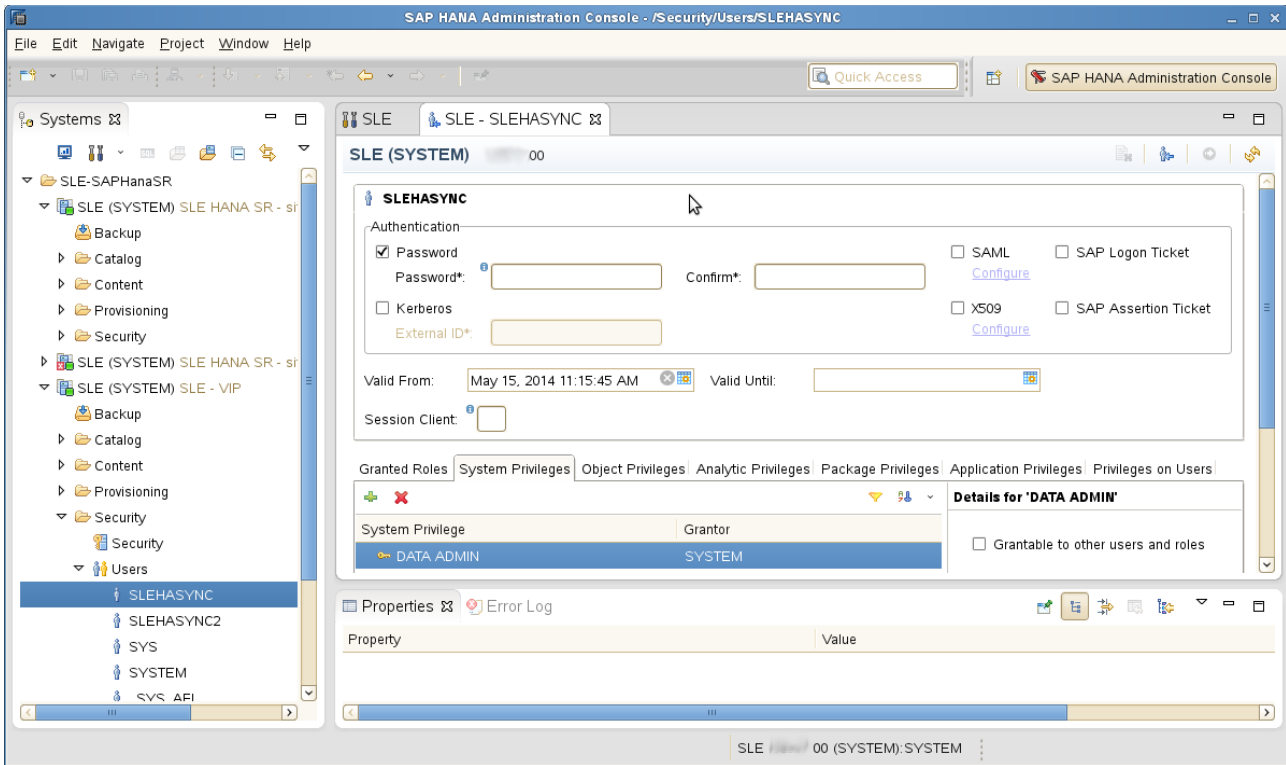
SAP HANA Administration Console - /Security/Users/SLEHASYNC

File Edit Navigate Project Window Help

Quick Access

SAP HANA Administration Console

Systems

SLE-SAPHanaSR
SLE (SYSTEM) SLE HANA SR - si
Backup
Catalog
Content
Provisioning
Security
SLE (SYSTEM) SLE HANA SR - si
SLE (SYSTEM) SLE - VIP
Backup
Catalog
Content
Provisioning
Security
Security
Users
SLEHASYNC
SLEHASYNC2
SYS
SYSTEM
SYS_AFL

SLE    SLE - SLEHASYNC

SLE (SYSTEM) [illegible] 00

SLEHASYNC

Authentication
Password
Password*:
Confirm*:
Kerberos
External ID*:
SAML
Configure
X509
Configure
SAP Logon Ticket
SAP Assertion Ticket

Valid From: May 15, 2014 11:15:45 AM
Valid Until:
Session Client:

Granted Roles | System Privileges | Object Privileges | Analytic Privileges | Package Privileges | Application Privileges | Privileges on Users

| System Privilege | Grantor |
|---|---|
| DATA ADMIN | SYSTEM |

Details for 'DATA ADMIN'
Grantable to other users and roles

Properties    Error Log

| Property | Value |
|---|---|

SLE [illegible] 00 (SYSTEM):SYSTEM